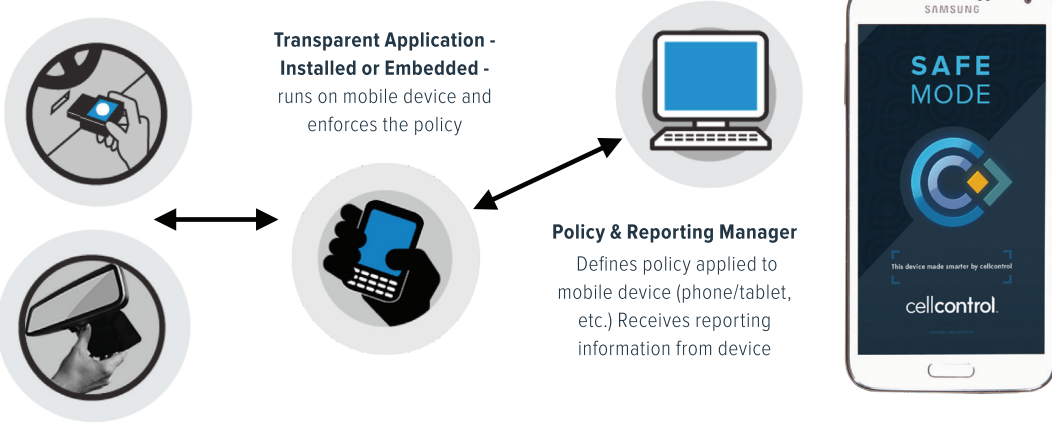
Transparent Application - Installed or Embedded - runs on mobile device and enforces the policy

Policy & Reporting Manager
Defines policy applied to mobile device (phone/tablet, etc.) Receives reporting information from device

SAMSUNG
SAFE
MODE
This device made smarter by cellcontrol
cellcontrol.